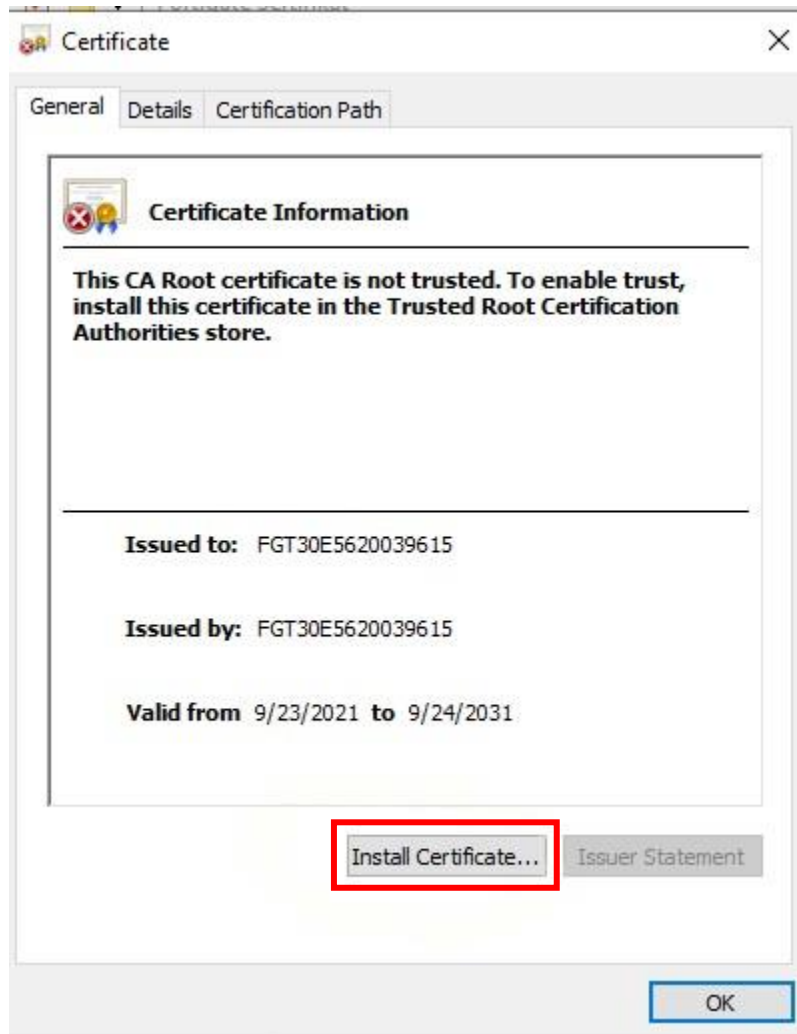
Certificate

General | Details | Certification Path

Certificate Information

This CA Root certificate is not trusted. To enable trust, install this certificate in the Trusted Root Certification Authorities store.

Issued to: FGT30E5620039615

Issued by: FGT30E5620039615

Valid from 9/23/2021 to 9/24/2031

Install Certificate... Issuer Statement

OK